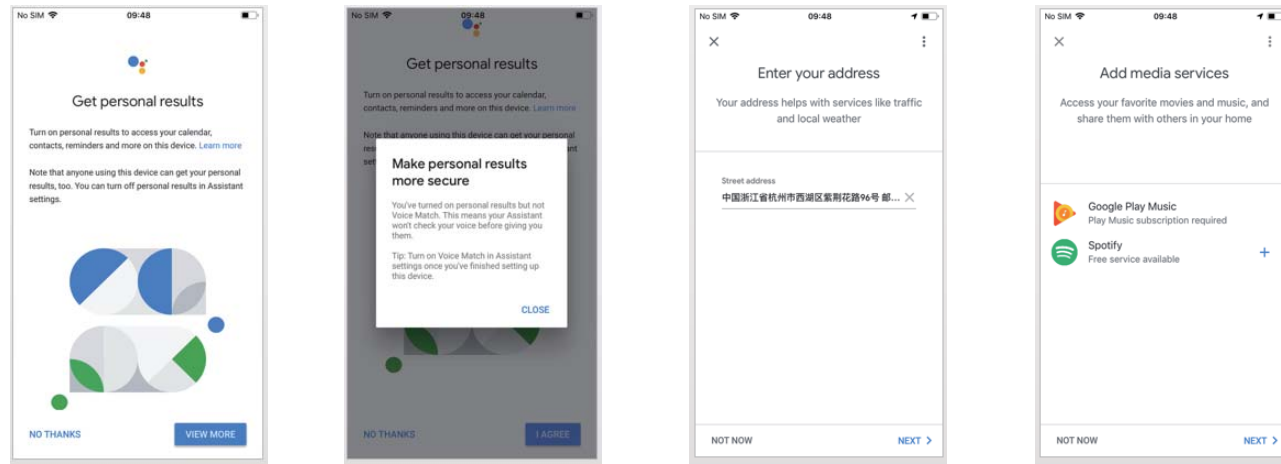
No SIM 09:48

Get personal results

Turn on personal results to access your calendar, contacts, reminders and more on this device. Learn more

Note that anyone using this device can get your personal results, too. You can turn off personal results in Assistant settings.

NO THANKS

VIEW MORE

No SIM 09:48

Get personal results

Turn on personal results to access your calendar, contacts, reminders and more on this device. Learn more

Note that anyone using this device can get your personal res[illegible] set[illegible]

Make personal results more secure

You've turned on personal results but not Voice Match. This means your Assistant won't check your voice before giving you them.

Tip: Turn on Voice Match in Assistant settings once you've finished setting up this device.

CLOSE

NO THANKS

I AGREE

No SIM 09:48

Enter your address

Your address helps with services like traffic and local weather

Street address

中国浙江省杭州市西湖区紫荆花路96号 邮...

NOT NOW

NEXT >

No SIM 09:48

Add media services

Access your favorite movies and music, and share them with others in your home

Google Play Music
Play Music subscription required

Spotify
Free service available

+

NOT NOW

NEXT >